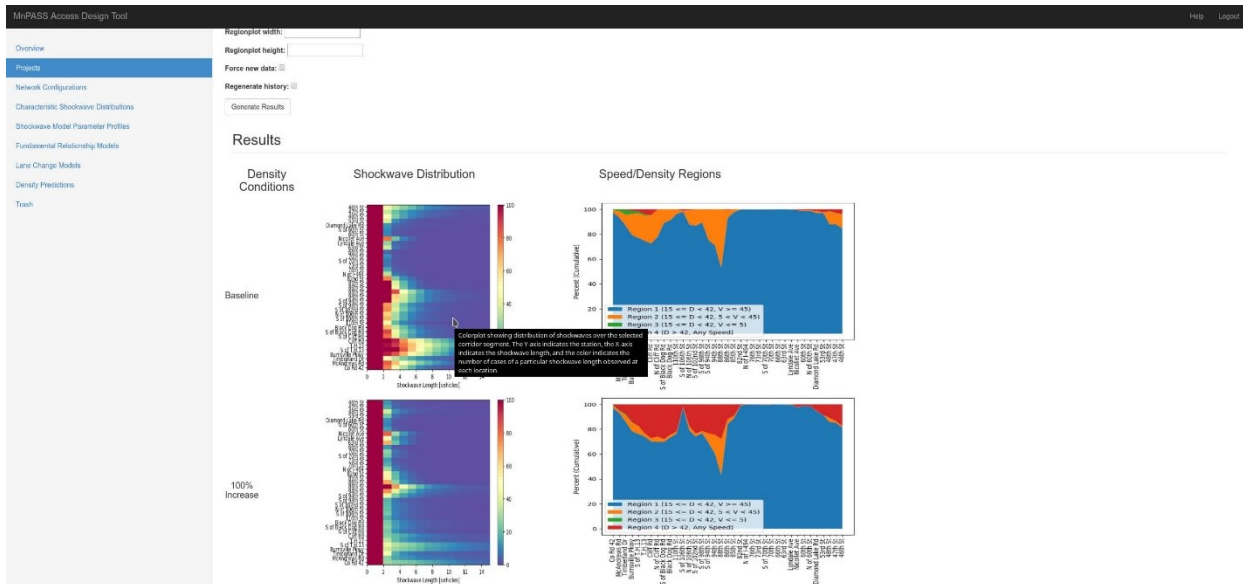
MnPASS Access Design Tool

Help Logout

Overview
Projects
Network Configurations
Characteristic Shockwave Distributions
Shockwave Model Parameter Profiles
Fundamental Relationship Models
Lane Change Models
Density Predictions
Trash

Regionplot width:
Regionplot height:
Force new data:
Regenerate history:
Generate Results

Results

Density Conditions

Shockwave Distribution

Speed/Density Regions

Baseline

Colorplot showing distribution of shockwaves over the selected corridor segment. The Y axis indicates the station, the X axis indicates the shockwave length, and the color indicates the number of cases of a particular shockwave length observed at each location.

Shockwave Length [vehicles]

0 2 4 6 8 10 12 14

100 80 60 40

Percent (Cumulative)

0 20 40 60 80 100

Region 1 (15 <= D < 42, V >= 45)
Region 2 (15 <= D < 42, 5 < V < 45)
Region 3 (15 <= D < 42, V <= 5)
Region 4 (D > 42, Any Speed)

100% Increase

Shockwave Length [vehicles]

0 2 4 6 8 10 12 14

100 80 60 40 20 0

Percent (Cumulative)

0 20 40 60 80 100

Region 1 (15 <= D < 42, V >= 45)
Region 2 (15 <= D < 42, 5 < V < 45)
Region 3 (15 <= D < 42, V <= 5)
Region 4 (D > 42, Any Speed)

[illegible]